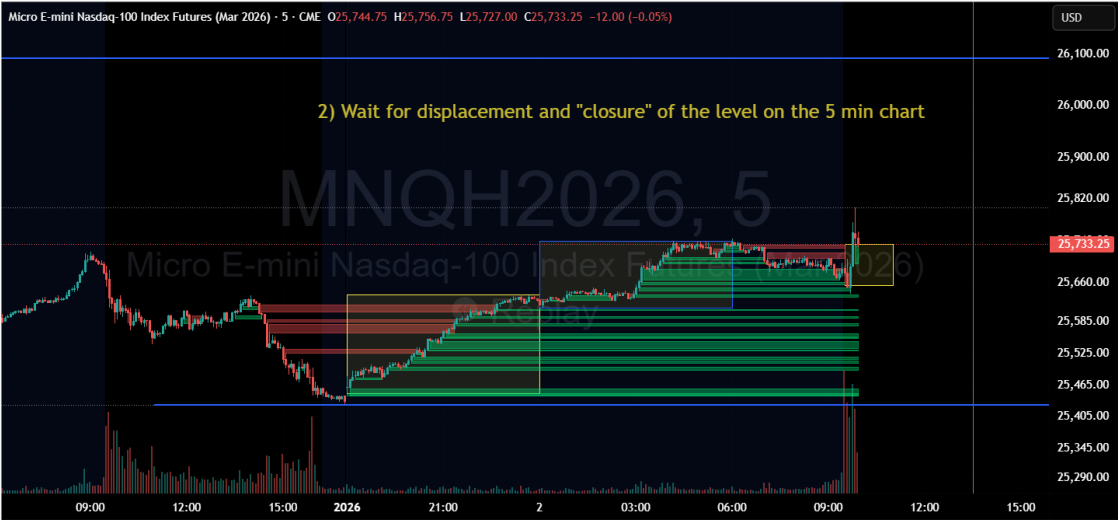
Micro E-mini Nasdaq-100 Index Futures (Mar 2026) · 5 · CME O25,744.75 H25,756.75 L25,727.00 C25,733.25 −12.00 (−0.05%)

USD

2) Wait for displacement and "closure" of the level on the 5 min chart

MNQH2026, 5

Micro E-mini Nasdaq-100 Index Futures (Mar 2026)

Replay

26,100.00
26,000.00
25,900.00
25,820.00
25,733.25
25,660.00
25,585.00
25,525.00
25,465.00
25,405.00
25,345.00
25,290.00

09:00 12:00 15:00 2026 21:00 2 03:00 06:00 09:00 12:00 15:00